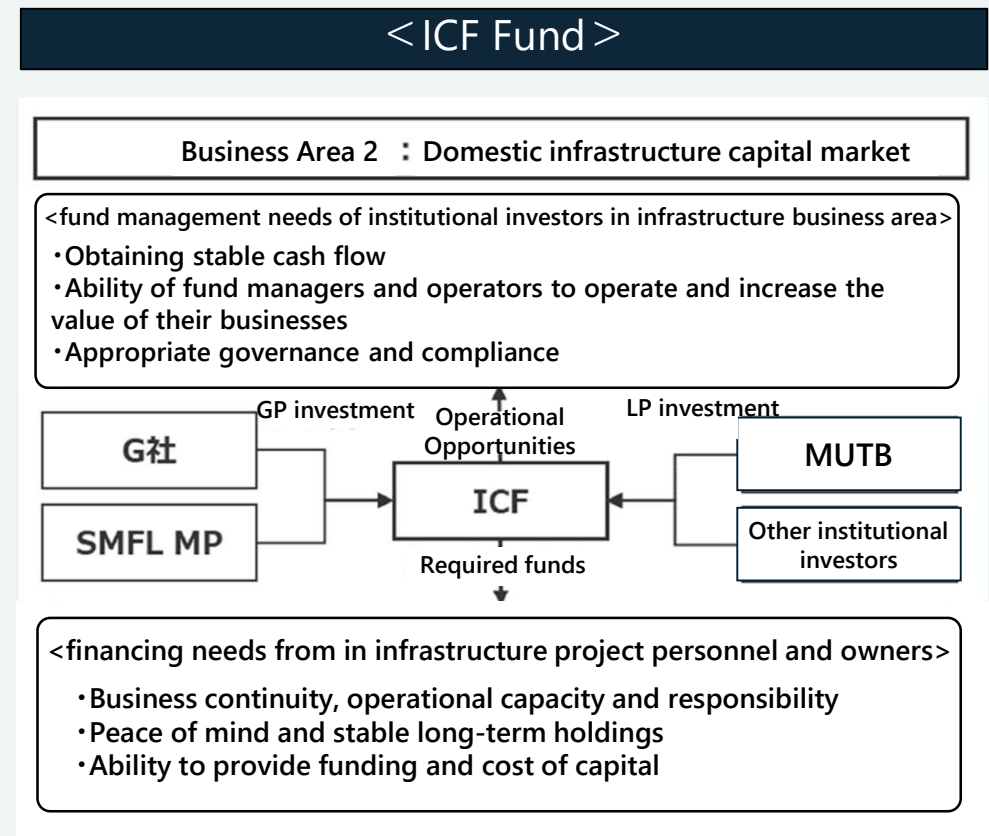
＜ICF Fund＞

Business Area 2 ： Domestic infrastructure capital market

<fund management needs of institutional investors in infrastructure business area>

・Obtaining stable cash flow
・Ability of fund managers and operators to operate and increase the value of their businesses
・Appropriate governance and compliance

GP investment

Operational Opportunities

LP investment

G社

SMFL MP

ICF

MUTB

Other institutional investors

Required funds

<financing needs from in infrastructure project personnel and owners>

・Business continuity, operational capacity and responsibility
・Peace of mind and stable long-term holdings
・Ability to provide funding and cost of capital